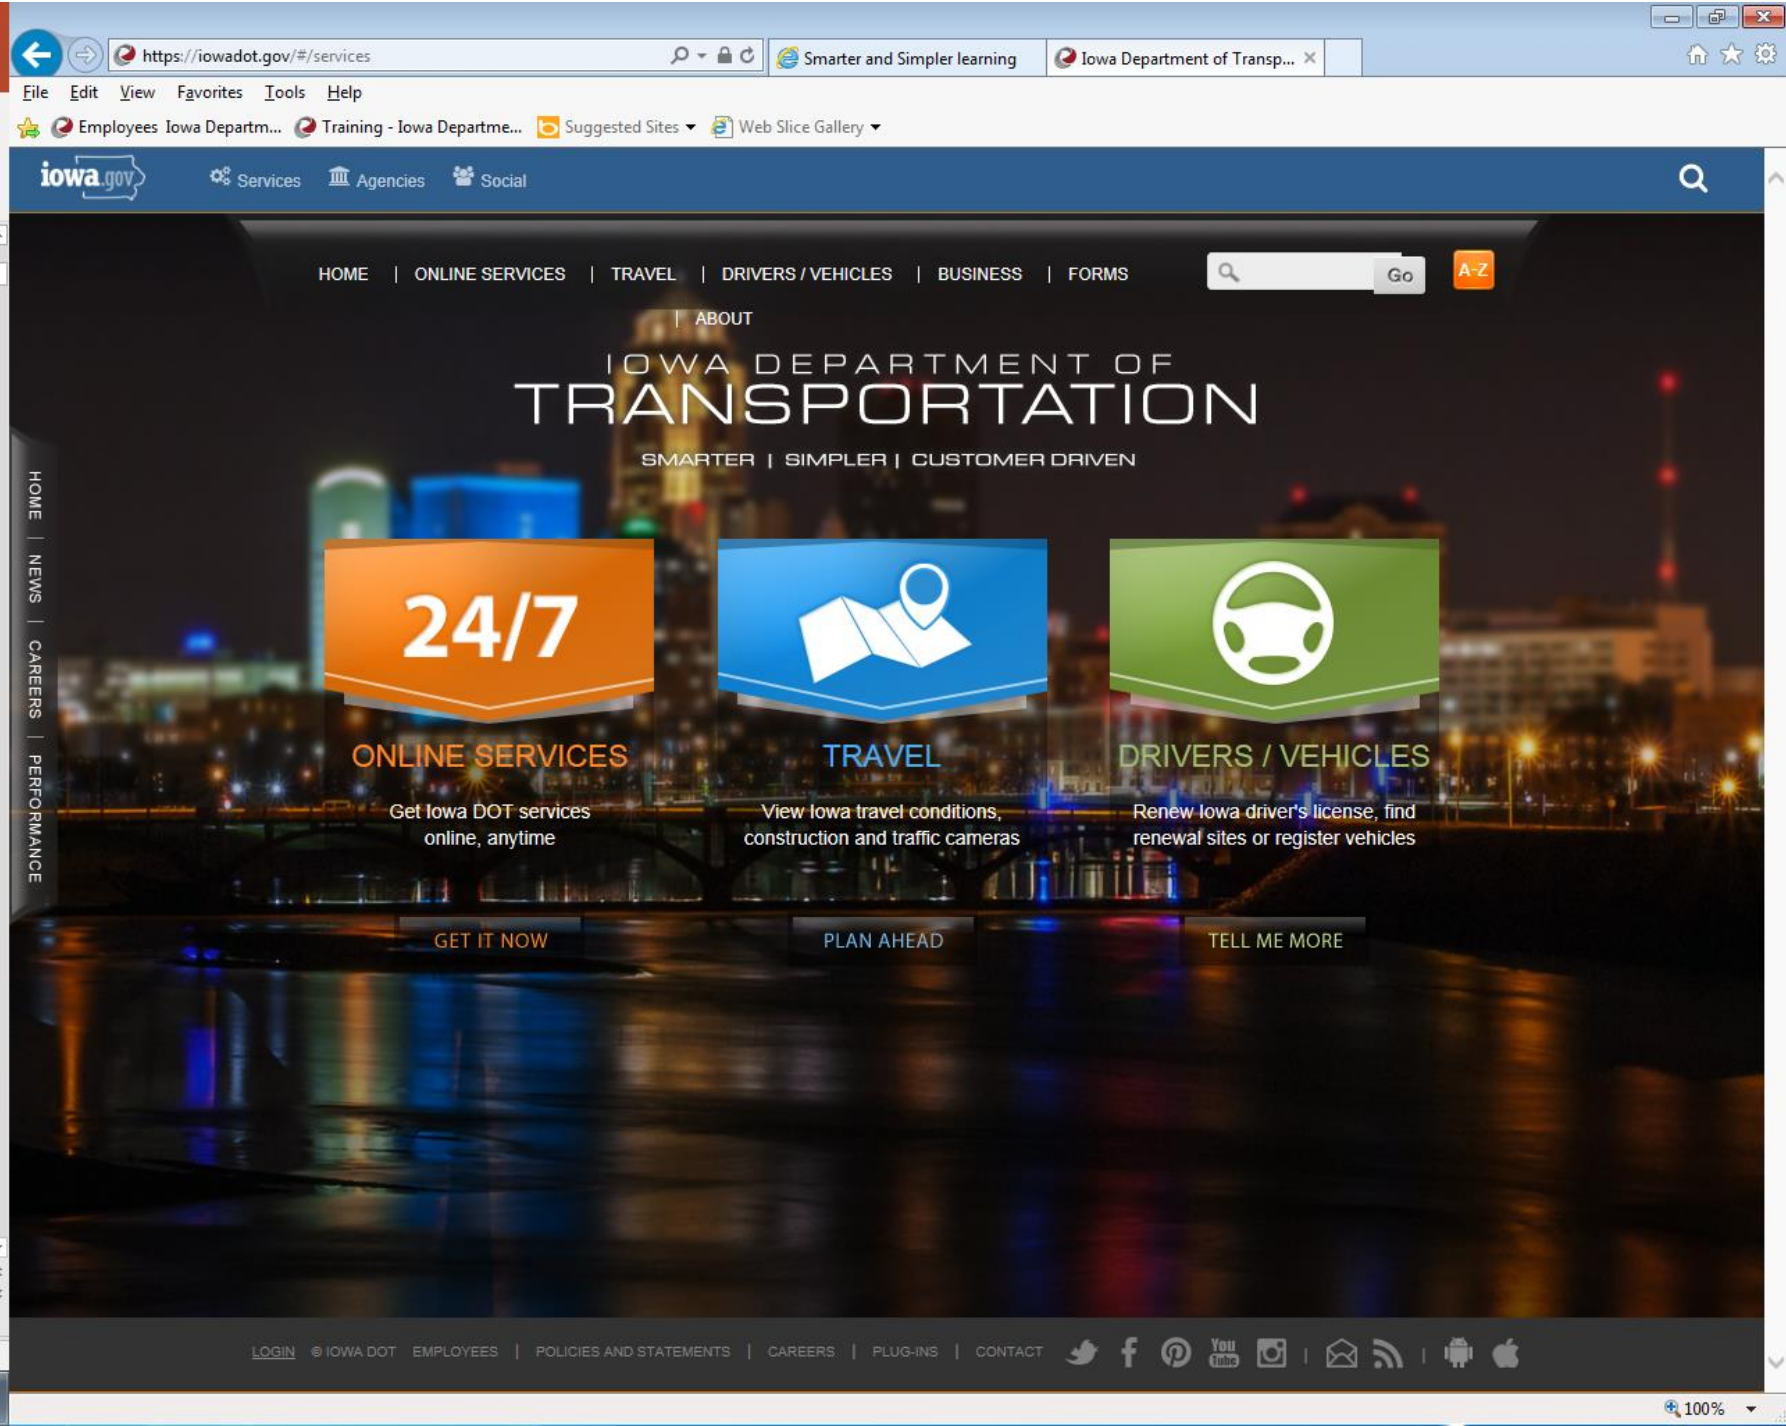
https://iowadot.gov/#/services

Smarter and Simpler learning

Iowa Department of Transp...

File Edit View Favorites Tools Help

Employees Iowa Departm... Training - Iowa Departme... Suggested Sites Web Slice Gallery

iowa.gov Services Agencies Social

HOME | ONLINE SERVICES | TRAVEL | DRIVERS / VEHICLES | BUSINESS | FORMS | ABOUT

Go A-Z

IOWA DEPARTMENT OF
TRANSPORTATION

SMARTER | SIMPLER | CUSTOMER DRIVEN

HOME | NEWS | CAREERS | PERFORMANCE

24/7

ONLINE SERVICES

Get Iowa DOT services online, anytime

GET IT NOW

TRAVEL

View Iowa travel conditions, construction and traffic cameras

PLAN AHEAD

DRIVERS / VEHICLES

Renew Iowa driver's license, find renewal sites or register vehicles

TELL ME MORE

LOGIN © IOWA DOT EMPLOYEES | POLICIES AND STATEMENTS | CAREERS | PLUG-INS | CONTACT

100%